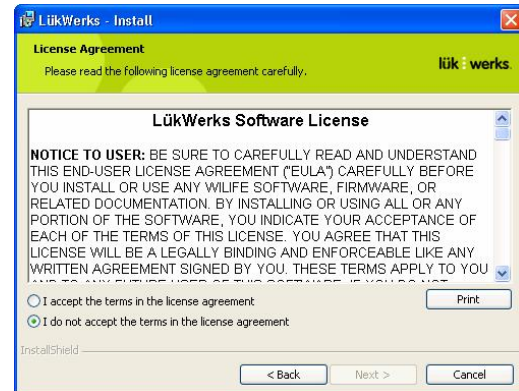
LükWerks - Install

License Agreement

Please read the following license agreement carefully.

lük werks.

LükWerks Software License

NOTICE TO USER: BE SURE TO CAREFULLY READ AND UNDERSTAND THIS END-USER LICENSE AGREEMENT ("EULA") CAREFULLY BEFORE YOU INSTALL OR USE ANY WILIFE SOFTWARE, FIRMWARE, OR RELATED DOCUMENTATION. BY INSTALLING OR USING ALL OR ANY PORTION OF THE SOFTWARE, YOU INDICATE YOUR ACCEPTANCE OF EACH OF THE TERMS OF THIS LICENSE. YOU AGREE THAT THIS LICENSE WILL BE A LEGALLY BINDING AND ENFORCEABLE LIKE ANY WRITTEN AGREEMENT SIGNED BY YOU. THESE TERMS APPLY TO YOU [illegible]

I accept the terms in the license agreement

I do not accept the terms in the license agreement

Print

InstallShield

< Back

Next >

Cancel